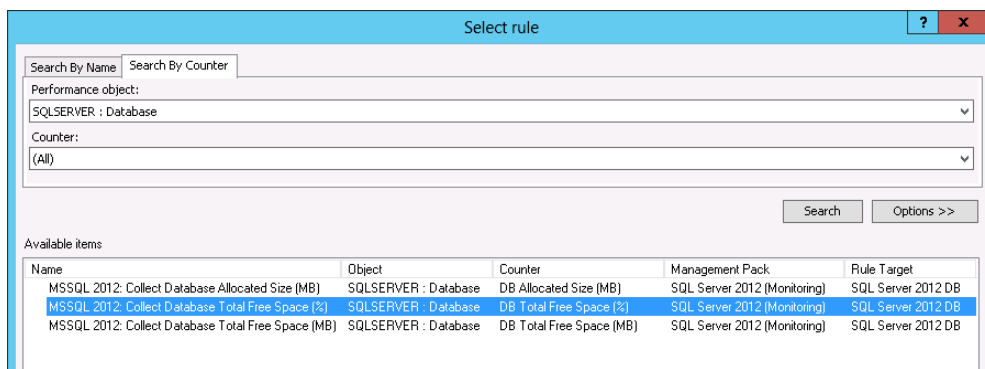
Select rule

?

x

Search By Name | Search By Counter

Performance object:

SQLSERVER : Database

Counter:

(All)

Search

Options >>

Available items

| Name | Object | Counter | Management Pack | Rule Target |
|---|---|---|---|---|
| MSSQL 2012: Collect Database Allocated Size (MB) | SQLSERVER : Database | DB Allocated Size (MB) | SQL Server 2012 (Monitoring) | SQL Server 2012 DB |
| MSSQL 2012: Collect Database Total Free Space (%) | SQLSERVER : Database | DB Total Free Space (%) | SQL Server 2012 (Monitoring) | SQL Server 2012 DB |
| MSSQL 2012: Collect Database Total Free Space (MB) | SQLSERVER : Database | DB Total Free Space (MB) | SQL Server 2012 (Monitoring) | SQL Server 2012 DB |